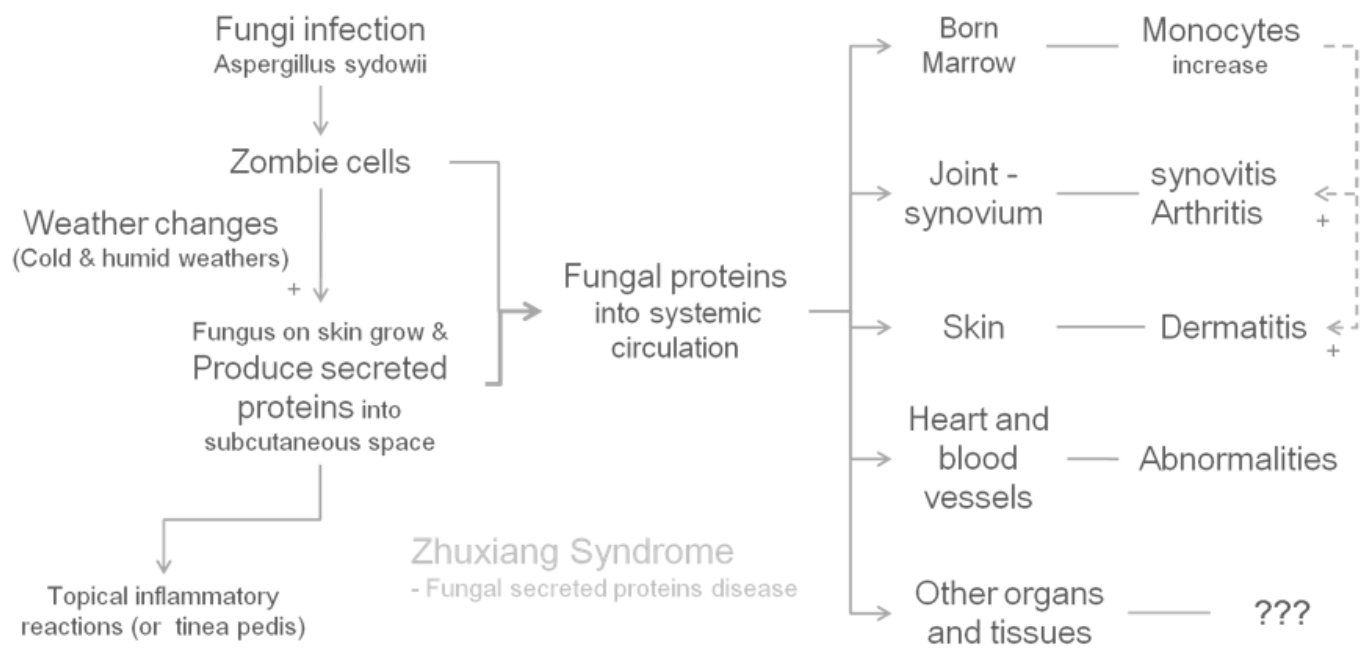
Fungi infection
Aspergillus sydowii

Zombie cells

Weather changes
(Cold & humid weathers)

+

Fungus on skin grow &
Produce secreted proteins into subcutaneous space

Topical inflammatory reactions (or tinea pedis)

Fungal proteins into systemic circulation

Zhuxiang Syndrome
- Fungal secreted proteins disease

Born Marrow — Monocytes increase

Joint - synovium — synovitis Arthritis

+

Skin — Dermatitis

+

Heart and blood vessels — Abnormalities

Other organs and tissues — ???